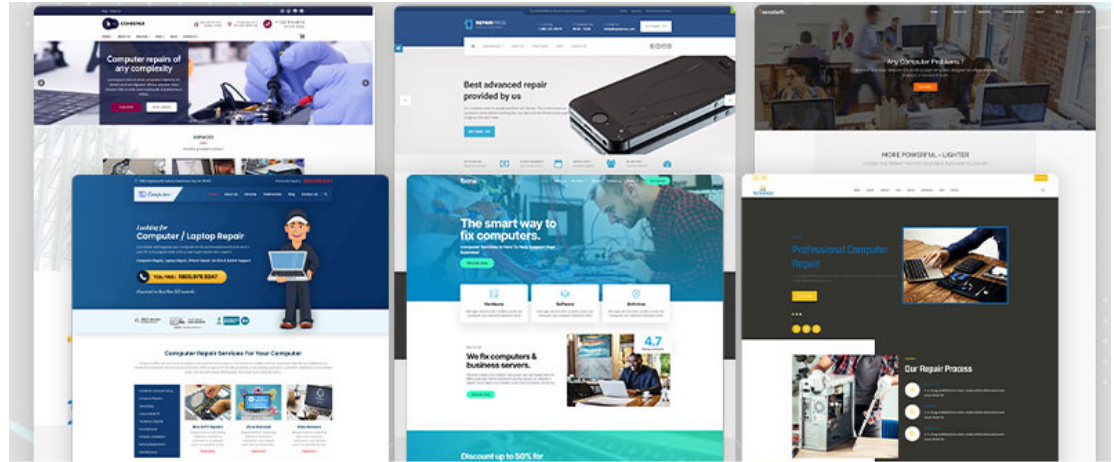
COMREPAIR

Computer repairs of any complexity

SERVICES

REPAIRPRESS

Best advanced repair provided by us

Any Computer Problems ?

MORE POWERFUL – LIGHTER

Looking for Computer / Laptop Repair

TOLL FREE: 1800.979.5547

Computer Repair Services For Your Computer

The smart way to fix computers.

Hardware

Software

Antivirus

We fix computers & business servers.

4.7

Discount up to 50% for

Professional Computer Repair

Our Repair Process